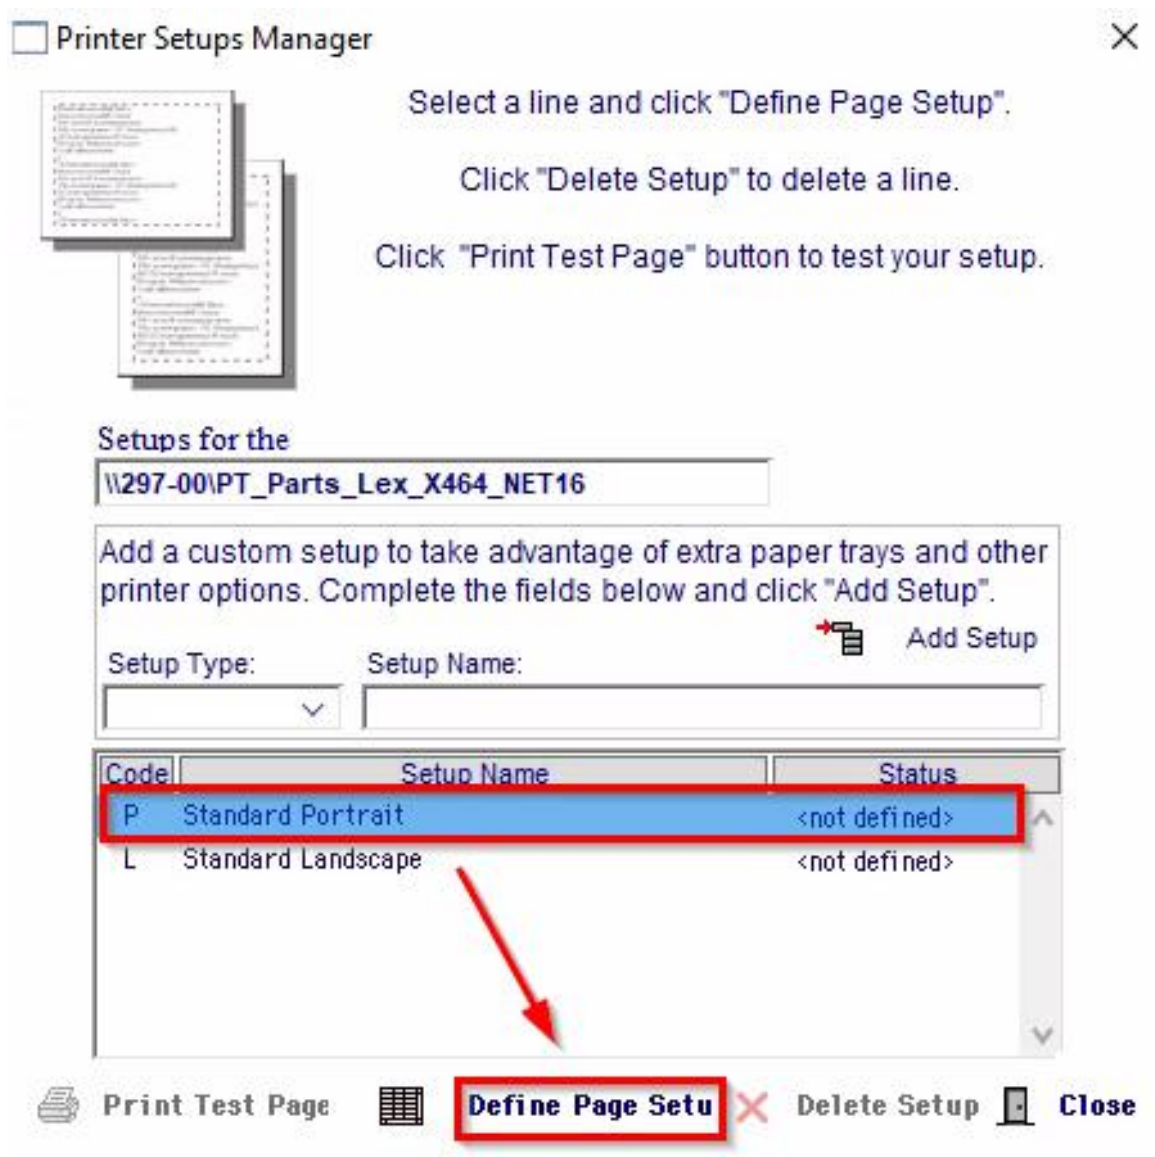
Printer Setups Manager

Select a line and click "Define Page Setup".

Click "Delete Setup" to delete a line.

Click "Print Test Page" button to test your setup.

Setups for the

\\297-00\PT_Parts_Lex_X464_NET16

Add a custom setup to take advantage of extra paper trays and other printer options. Complete the fields below and click "Add Setup".

Add Setup

Setup Type:

Setup Name:

| Code | Setup Name | Status |
|---|---|---|
| P | Standard Portrait | <not defined> |
| L | Standard Landscape | <not defined> |

Print Test Page

Define Page Setu

Delete Setup

Close